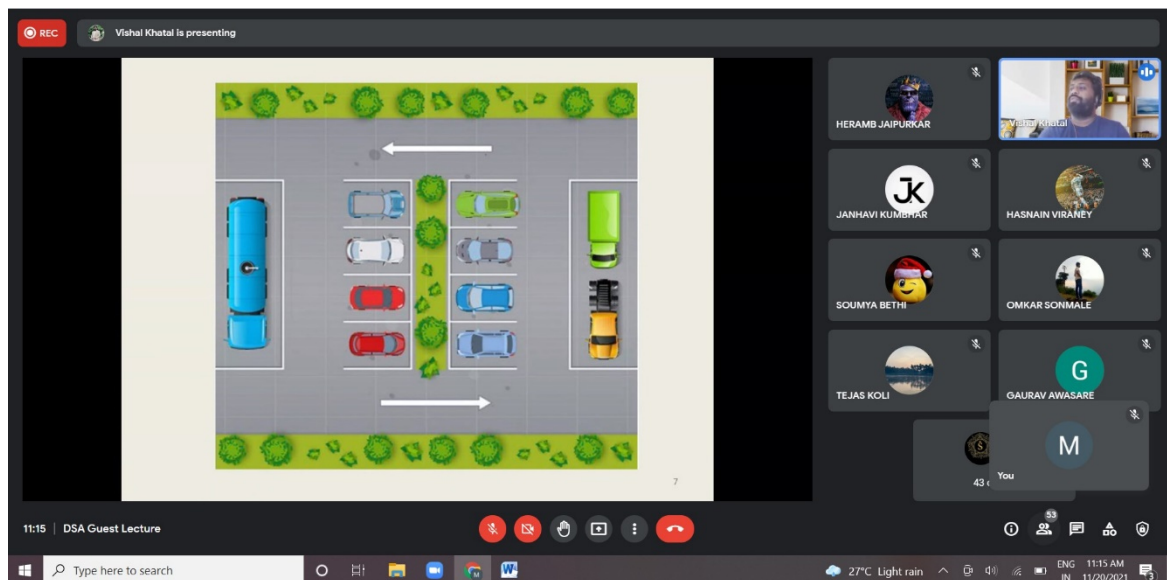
REC

Vishal Khatal is presenting

7

HERAMB JAIPURKAR

Vishal Khatal

JK

JANHAVI KUMBHAR

HASNAIN VIRANEY

SOUMYA BETHI

OMKAR SONMALE

TEJAS KOLI

G

GAURAV AWASARE

43 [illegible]

M

You

11:15 | DSA Guest Lecture

53

Type here to search

27°C Light rain

ENG IN

11:15 AM 11/20/2021

3